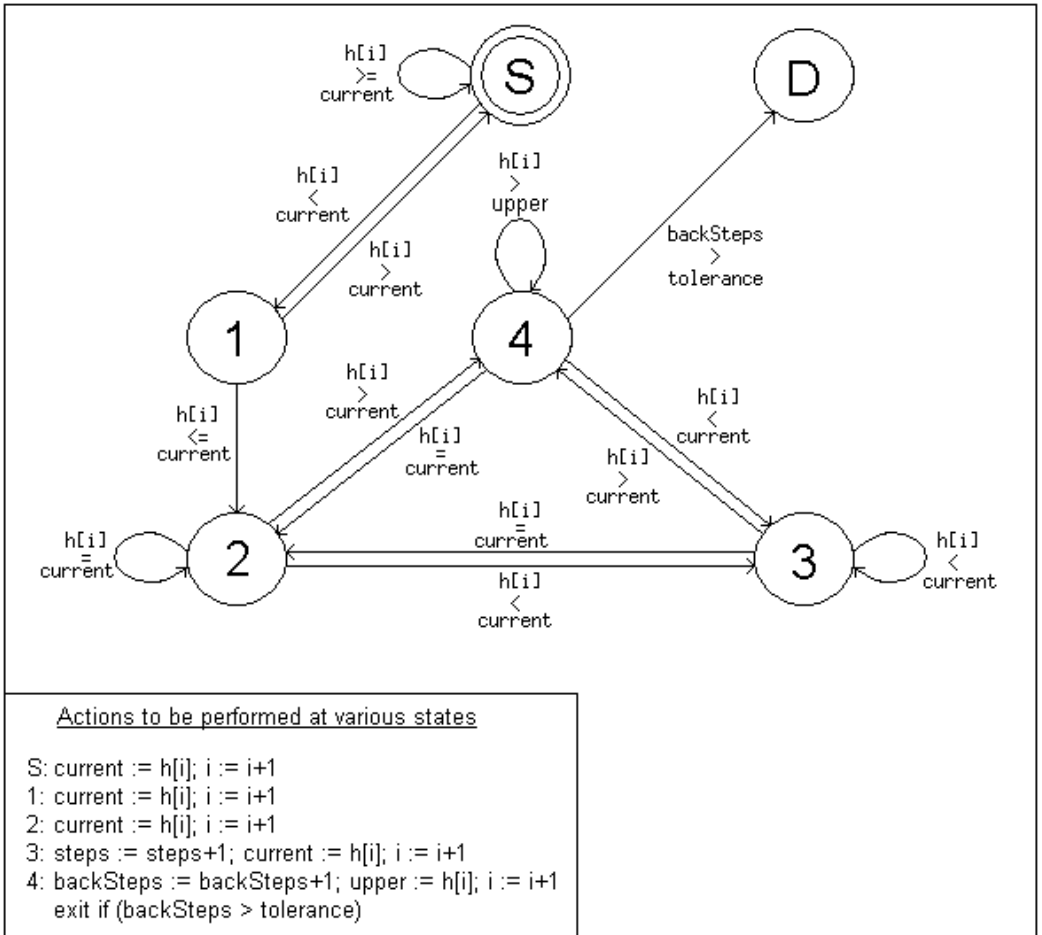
h[i] >= current

S

D

h[i] < current

h[i] > current

h[i] > upper

backSteps > tolerance

1

4

h[i] > current

h[i] <= current

h[i] = current

h[i] < current

h[i] > current

h[i] = current

h[i] = current

2

3

h[i] < current

h[i] < current

Actions to be performed at various states

S: current := h[i]; i := i+1
1: current := h[i]; i := i+1
2: current := h[i]; i := i+1
3: steps := steps+1; current := h[i]; i := i+1
4: backSteps := backSteps+1; upper := h[i]; i := i+1
exit if (backSteps > tolerance)